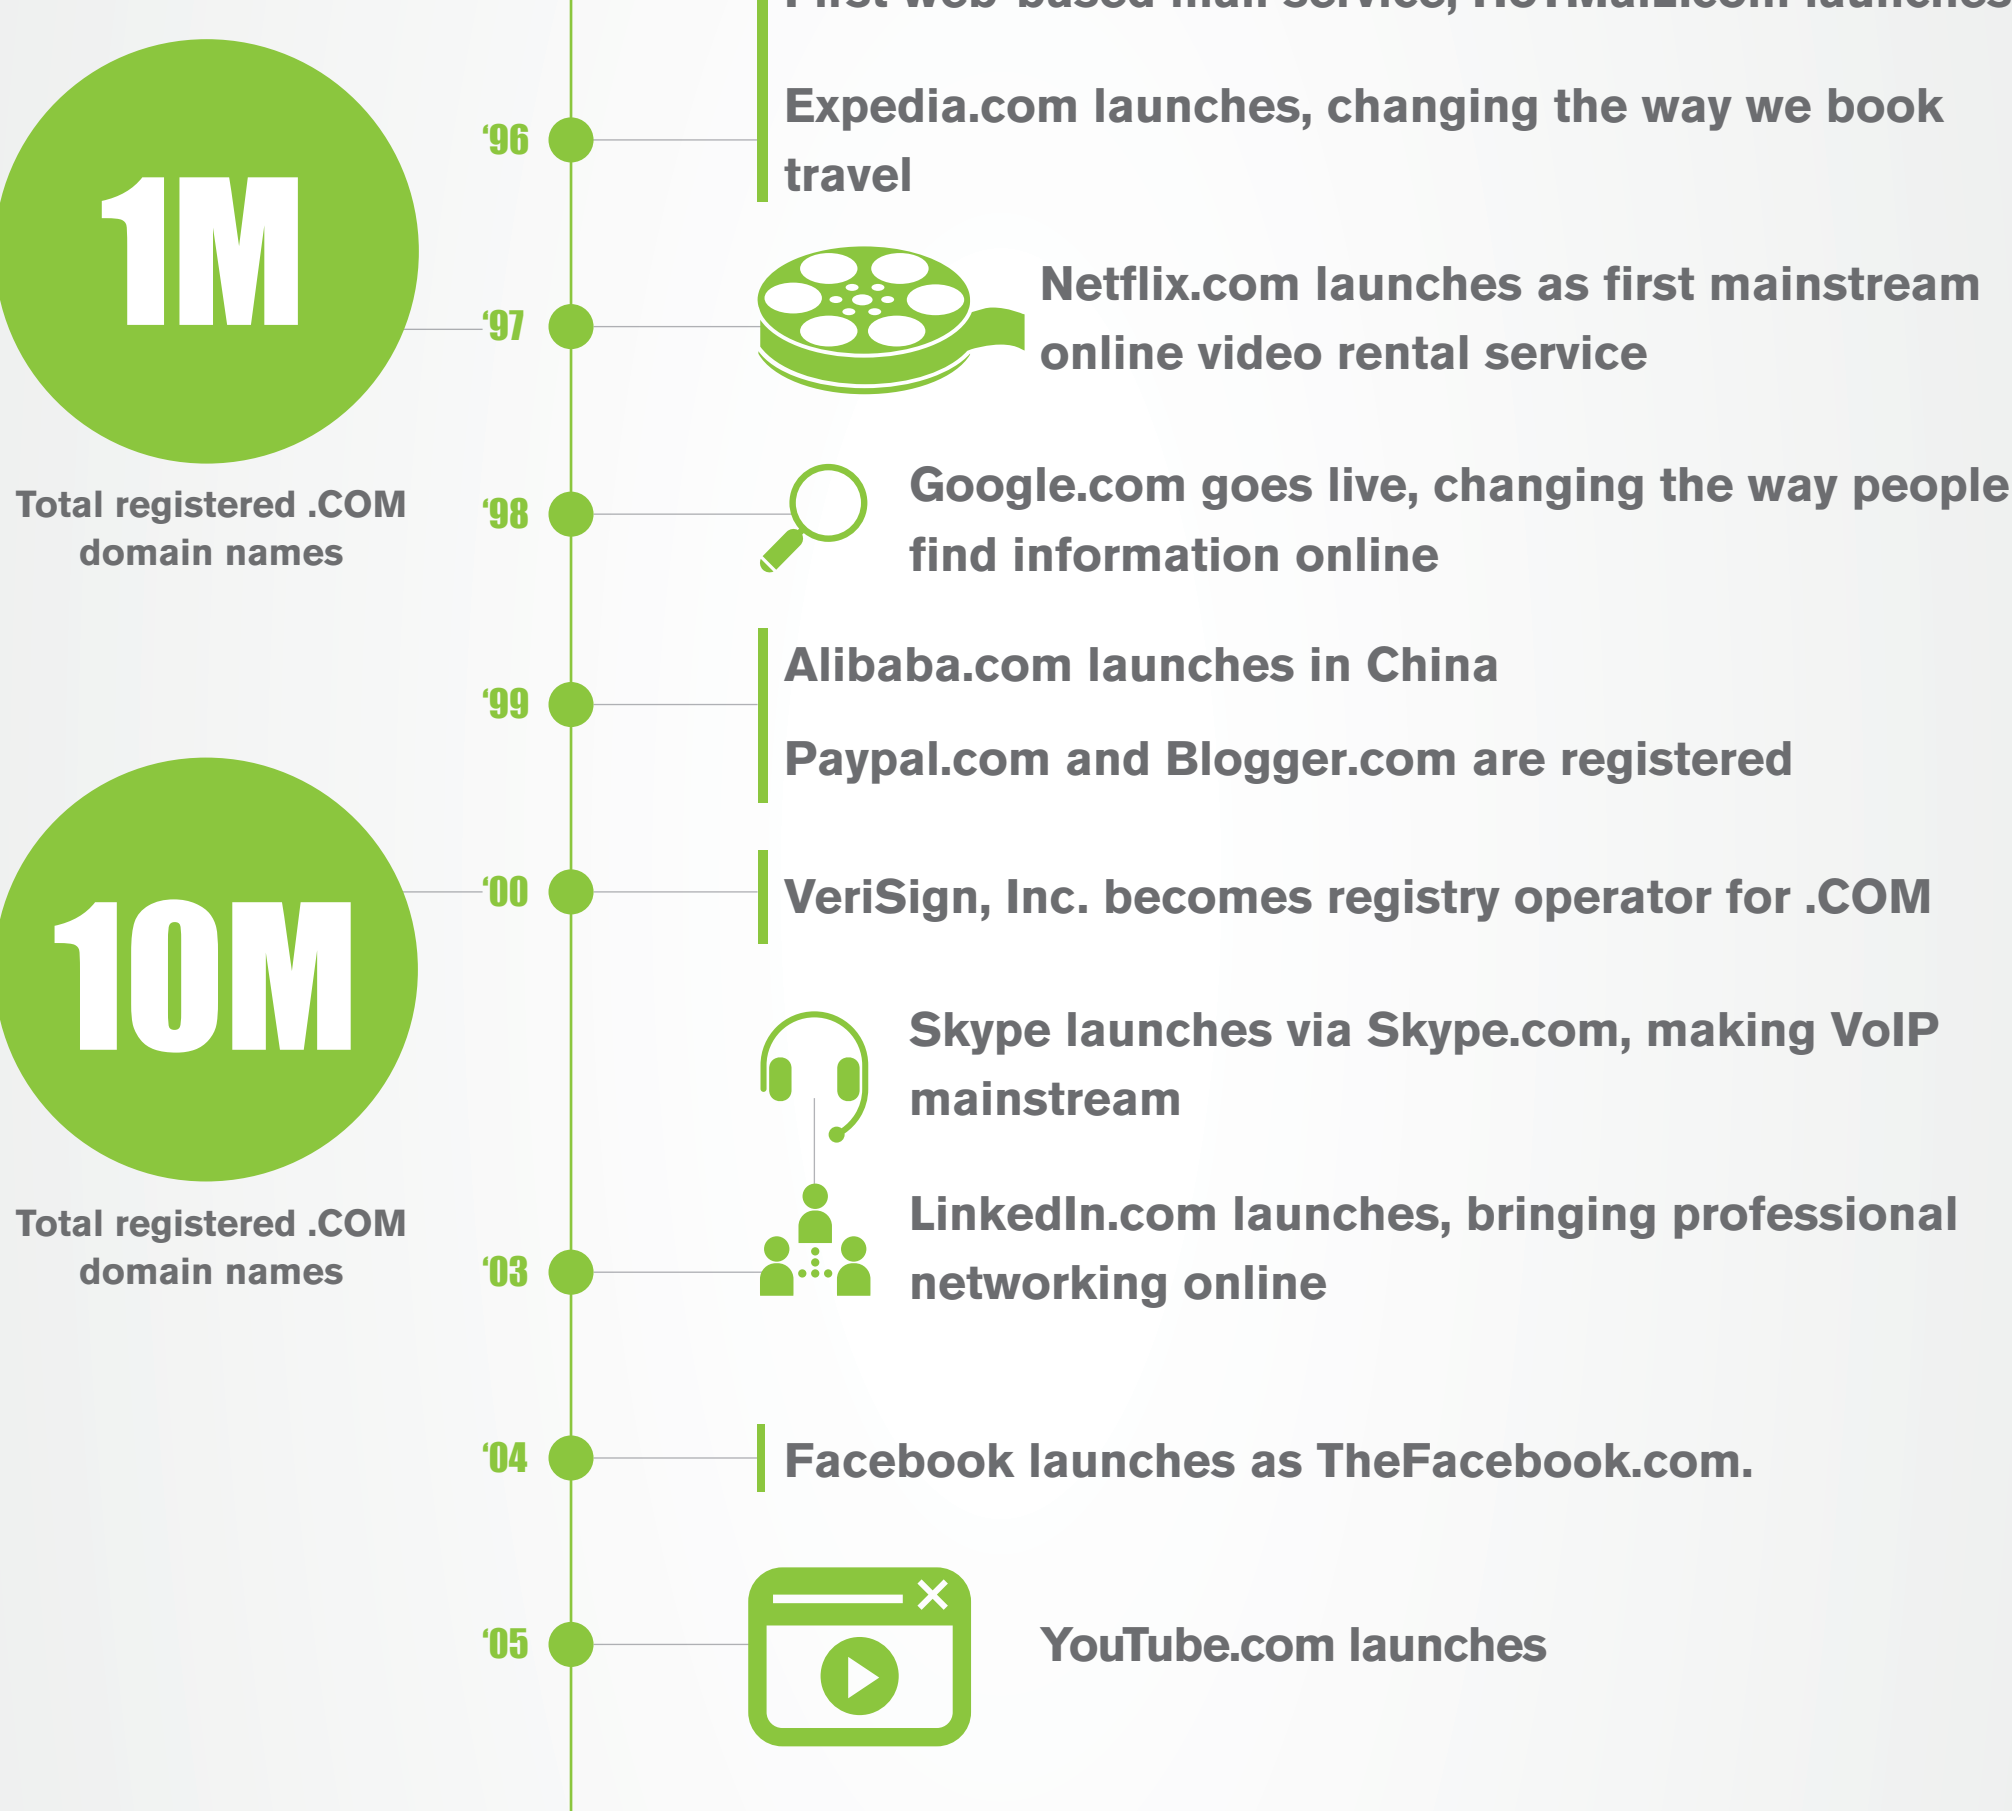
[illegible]

'96

Expedia.com launches, changing the way we book travel

1M

Total registered .COM domain names

'97

Netflix.com launches as first mainstream online video rental service

'98

Google.com goes live, changing the way people find information online

'99

Alibaba.com launches in China

Paypal.com and Blogger.com are registered

10M

Total registered .COM domain names

'00

VeriSign, Inc. becomes registry operator for .COM

Skype launches via Skype.com, making VoIP mainstream

'03

LinkedIn.com launches, bringing professional networking online

'04

Facebook launches as TheFacebook.com.

'05

YouTube.com launches